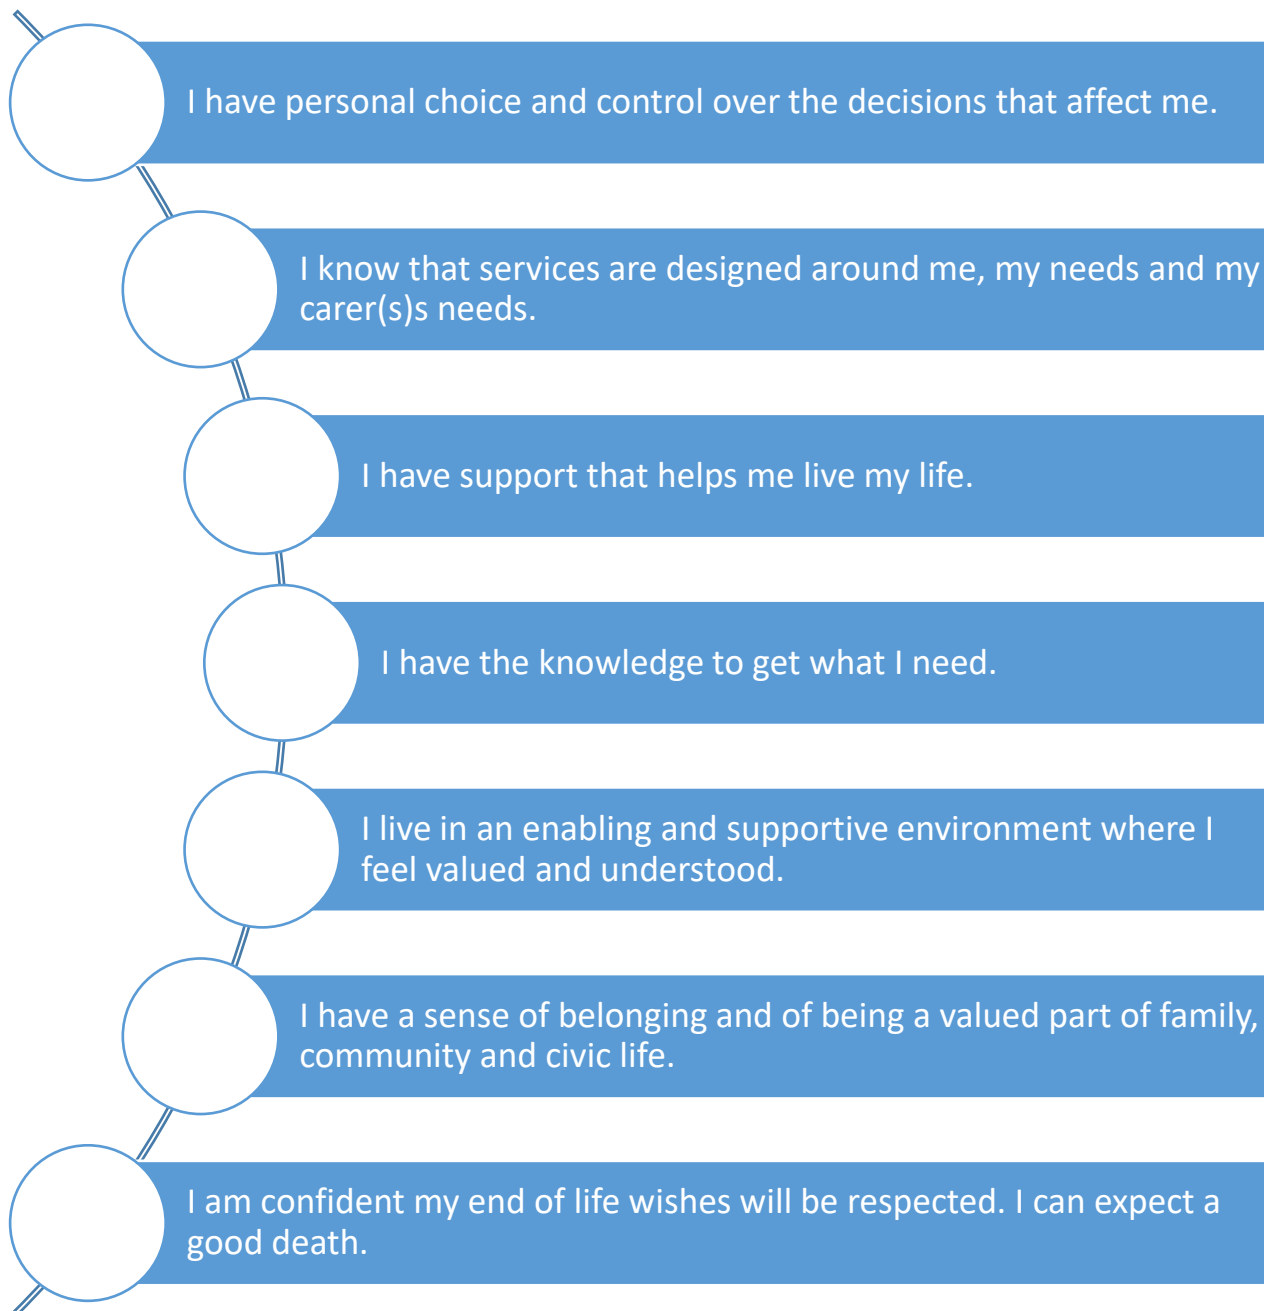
I have personal choice and control over the decisions that affect me.

I know that services are designed around me, my needs and my carer(s)s needs.

I have support that helps me live my life.

I have the knowledge to get what I need.

I live in an enabling and supportive environment where I feel valued and understood.

I have a sense of belonging and of being a valued part of family, community and civic life.

I am confident my end of life wishes will be respected. I can expect a good death.